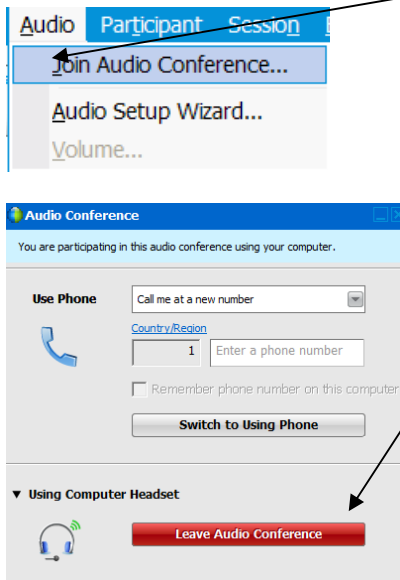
Audio Participant Session

Join Audio Conference...

Audio Setup Wizard...

Volume...

Audio Conference

You are participating in this audio conference using your computer.

Use Phone

Call me at a new number

Country/Region

1

Enter a phone number

Remember phone number on this computer

Switch to Using Phone

▼ Using Computer Headset

Leave Audio Conference